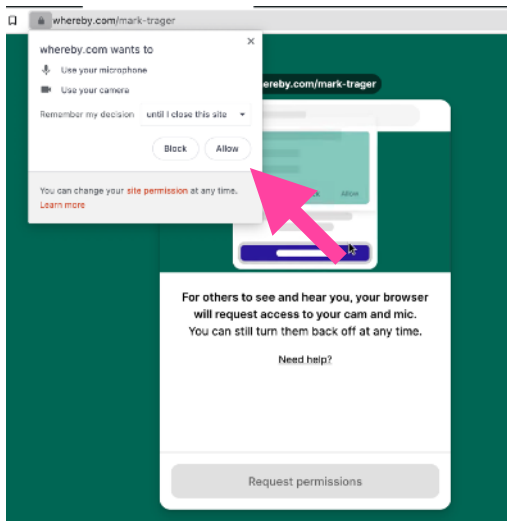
whereby.com/mark-trager

whereby.com wants to

×

Use your microphone

Use your camera

Remember my decision until I close this site

Block Allow

You can change your site permission at any time. Learn more

whereby.com/mark-trager

Allow

For others to see and hear you, your browser will request access to your cam and mic. You can still turn them back off at any time.

Need help?

Request permissions